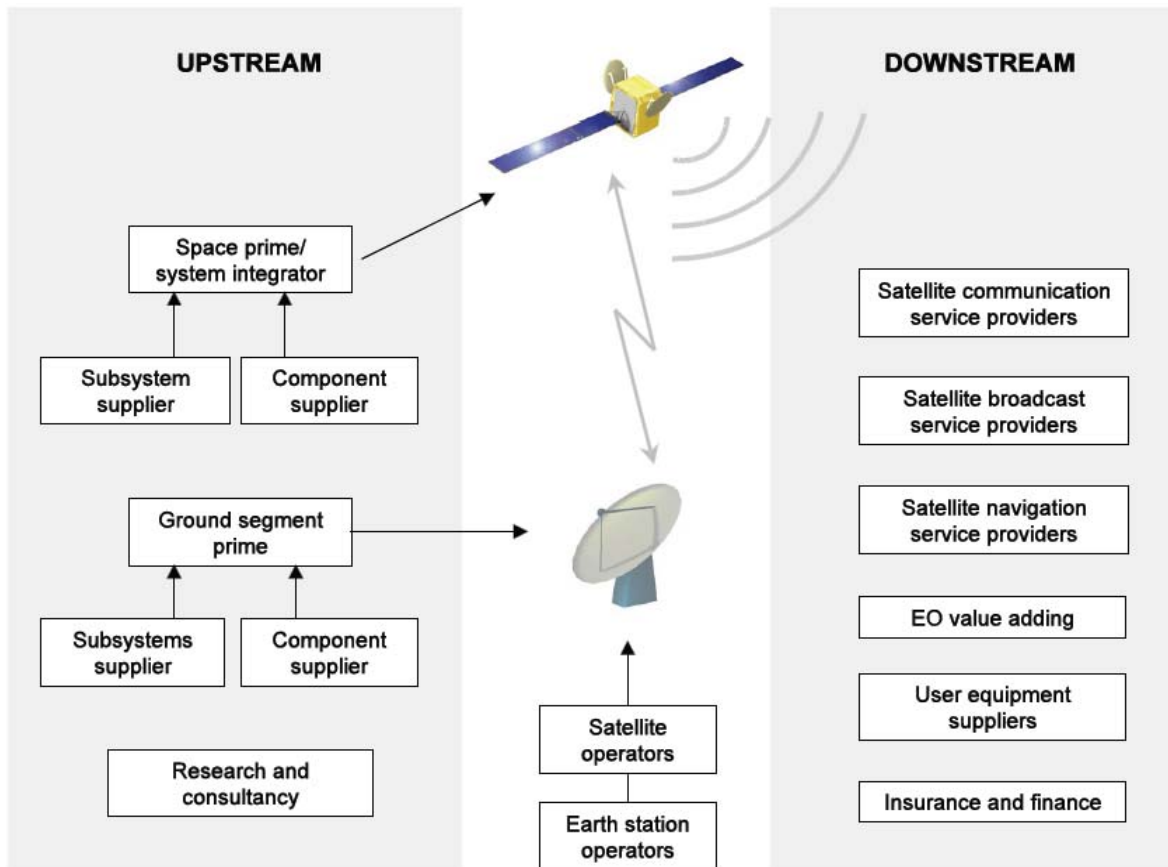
UPSTREAM

Space prime/ system integrator

Subsystem supplier

Component supplier

Ground segment prime

Subsystems supplier

Component supplier

Research and consultancy

Satellite operators

Earth station operators

DOWNSTREAM

Satellite communication service providers

Satellite broadcast service providers

Satellite navigation service providers

EO value adding

User equipment suppliers

Insurance and finance